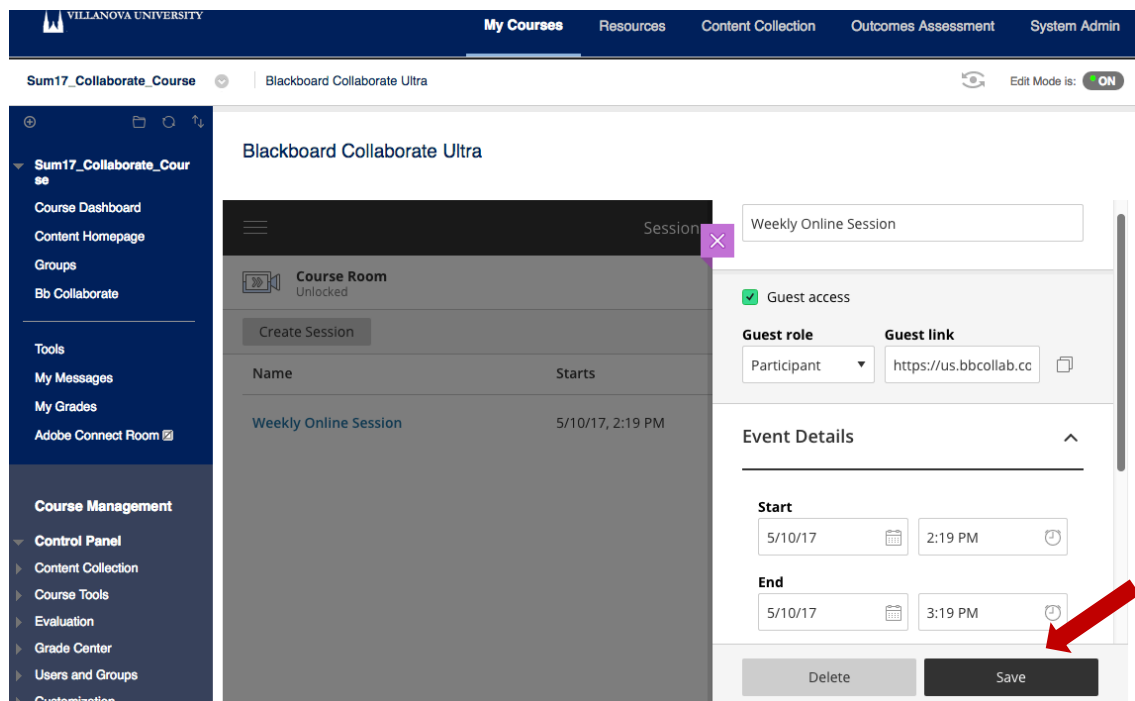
VILLANOVA UNIVERSITY

My Courses | Resources | Content Collection | Outcomes Assessment | System Admin

Sum17_Collaborate_Course

Blackboard Collaborate Ultra

Edit Mode is: ON

Sum17_Collaborate_Course

Course Dashboard
Content Homepage
Groups
Bb Collaborate

Tools
My Messages
My Grades
Adobe Connect Room

Course Management

Control Panel
Content Collection
Course Tools
Evaluation
Grade Center
Users and Groups
Customization

Blackboard Collaborate Ultra

Session

Course Room
Unlocked

Create Session

| Name | Starts |
|---|---|
| Weekly Online Session | 5/10/17, 2:19 PM |

Weekly Online Session

Guest access

Guest role
Participant

Guest link
https://us.bbcollab.co

Event Details

Start
5/10/17
2:19 PM

End
5/10/17
3:19 PM

Delete
Save